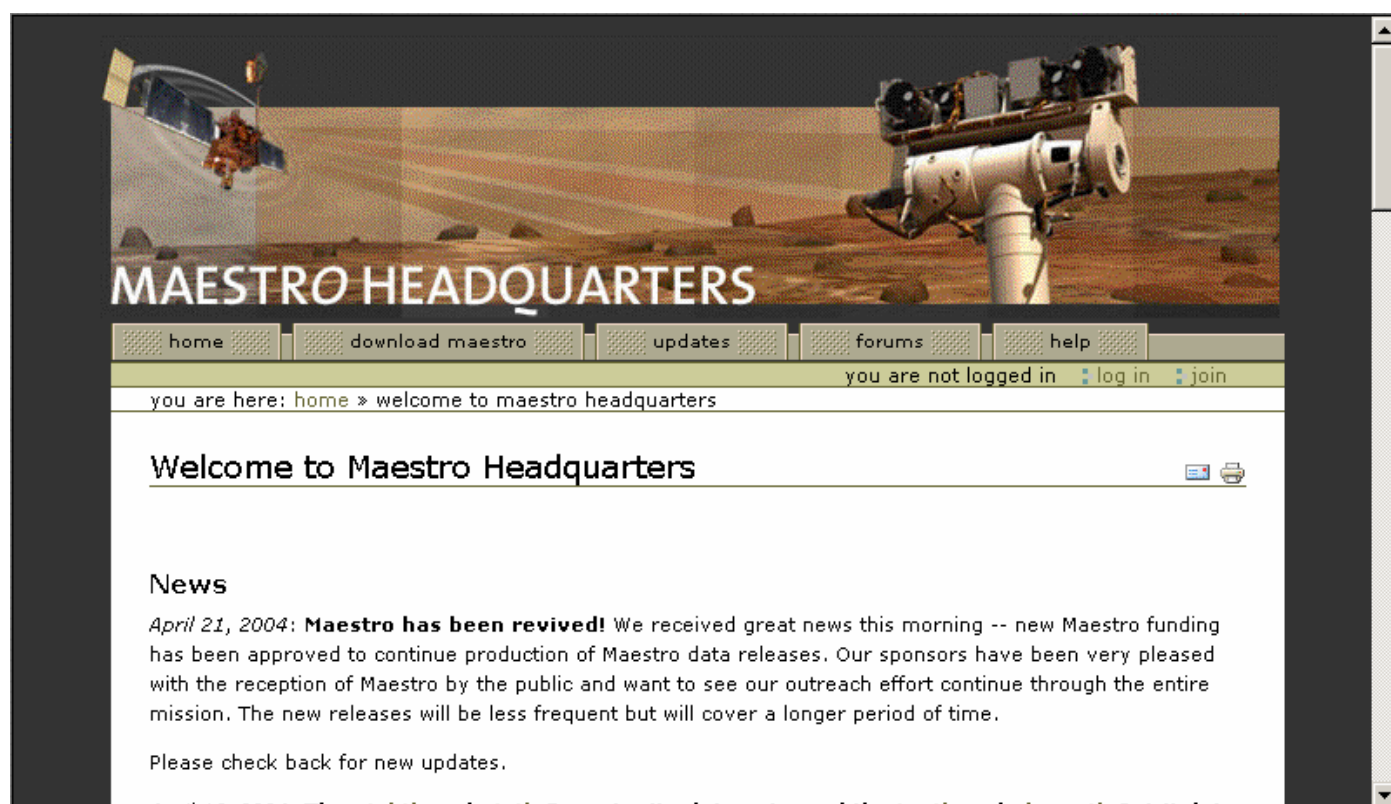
MAESTRO HEADQUARTERS

home | download maestro | updates | forums | help

you are not logged in : log in : join

you are here: home » welcome to maestro headquarters

Welcome to Maestro Headquarters

News

April 21, 2004: **Maestro has been revived!** We received great news this morning -- new Maestro funding has been approved to continue production of Maestro data releases. Our sponsors have been very pleased with the reception of Maestro by the public and want to see our outreach effort continue through the entire mission. The new releases will be less frequent but will cover a longer period of time.

Please check back for new updates.

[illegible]